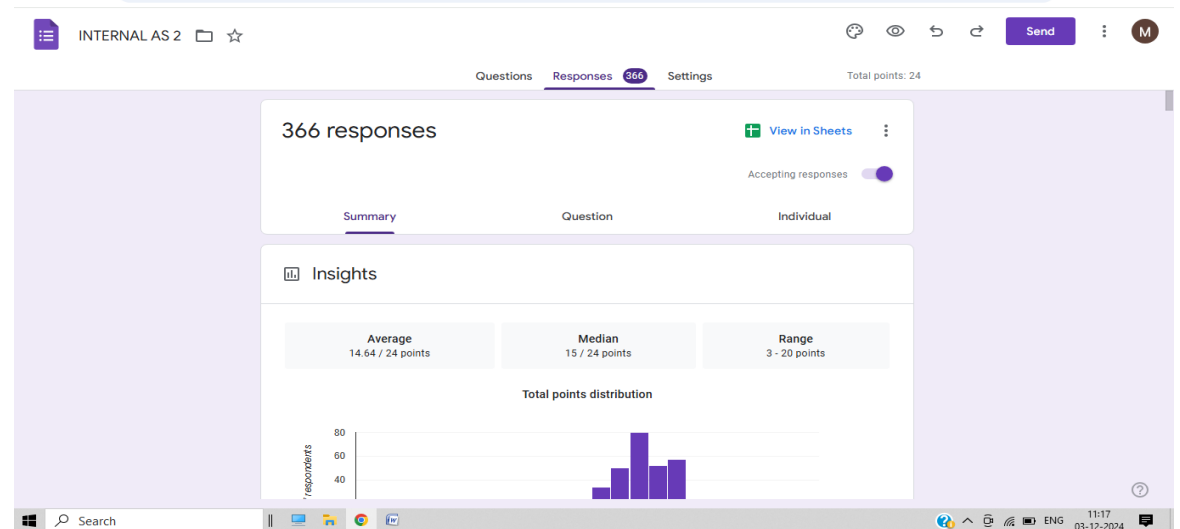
INTERNAL AS 2

Send

M

Questions Responses 366 Settings

Total points: 24

366 responses

View in Sheets

Accepting responses

Summary Question Individual

Insights

| Average | Median | Range |
|---|---|---|
| 14.64 / 24 points | 15 / 24 points | 3 - 20 points |

Total points distribution

80
60
40

# of respondents

Search

ENG

11:17
03-12-2024